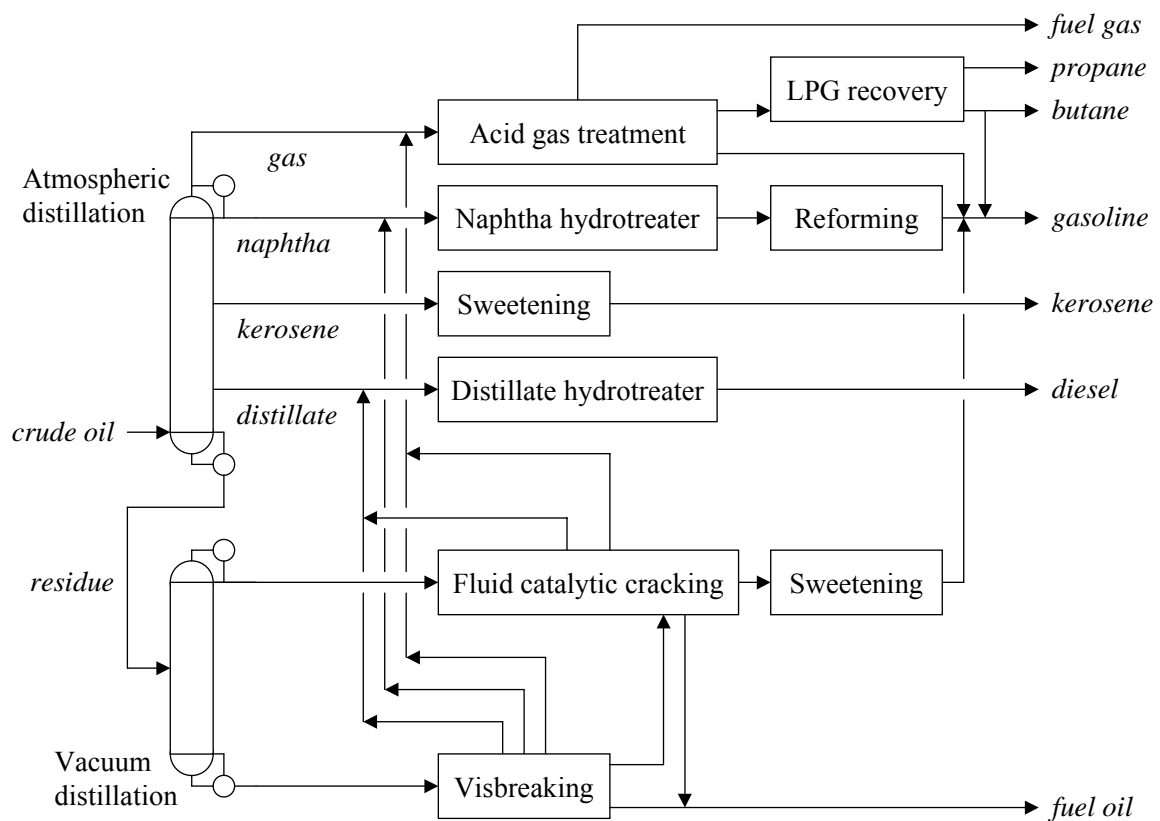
fuel gas

LPG recovery

propane

butane

Acid gas treatment

gas

Atmospheric distillation

Naphtha hydrotreater

Reforming

gasoline

naphtha

Sweetening

kerosene

kerosene

Distillate hydrotreater

diesel

distillate

crude oil

residue

Fluid catalytic cracking

Sweetening

Vacuum distillation

Visbreaking

fuel oil